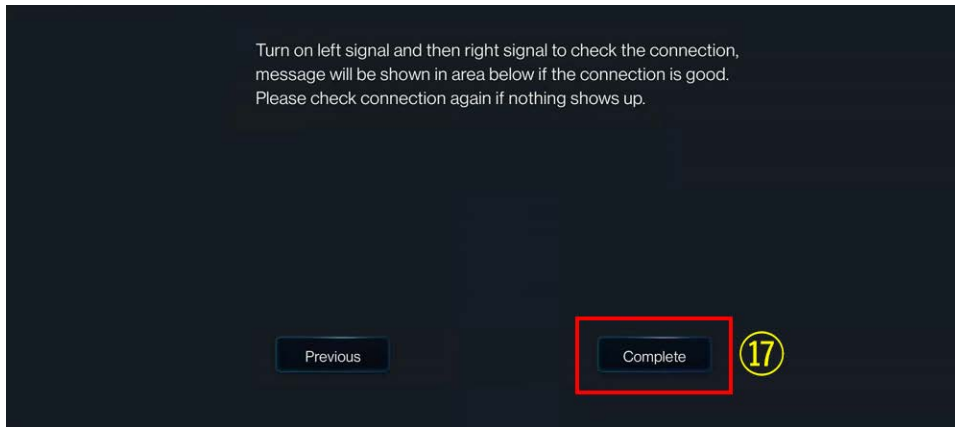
Turn on left signal and then right signal to check the connection, message will be shown in area below if the connection is good. Please check connection again if nothing shows up.

Previous

Complete

⑰